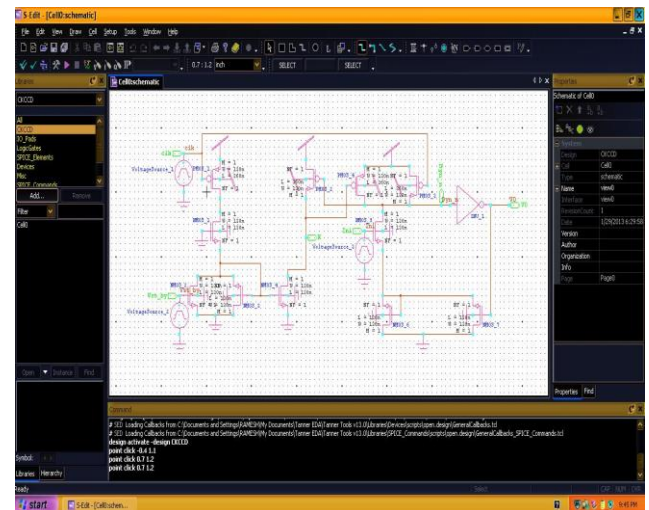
S-Edit - [Cell0:schematic]

File Edit View Draw Cell Setup Tools Window Help

0.7:1.2 inch SELECT SELECT

Libraries

CKCCD

All
CKCCD
IO_Pads
LogicGates
SPICE_Elements
Devices
Misc
SPICE_Commands

Add... Remove

Filter

Cell0

Open Instance Find

Symbol

Libraries Hierarchy

Cell0:schematic

clk

VoltageSource_2

VoltageSource_1

Vin_bp

VoltageSource_3

Vin

Vo

Properties

Schematic of Cell0

Design CKCCD
Cell Cell0
Type schematic
Name view0
Interface view0
RevisionCount 1
Date 12/9/2013 6:29:58
Version
Author
Organization
Info
Page Page0

Properties Find

Command

# SED Loading Callbacks from C:\Documents and Settings\RAMESH\My Documents\Tanner EDA\Tanner Tools v13.0\Libraries\Devices\scripts\open.design\GeneralCallbacks.tcl
# SED Loading Callbacks from C:\Documents and Settings\RAMESH\My Documents\Tanner EDA\Tanner Tools v13.0\Libraries\SPICE_Commands\scripts\open.design\GeneralCallbacks_SPICE_Commands.tcl
design activate -design CKCCD
point click -0.4 1.1
point click 0.7 1.2
point click 0.7 1.2

Ready

start S-Edit - [Cell0:schem...